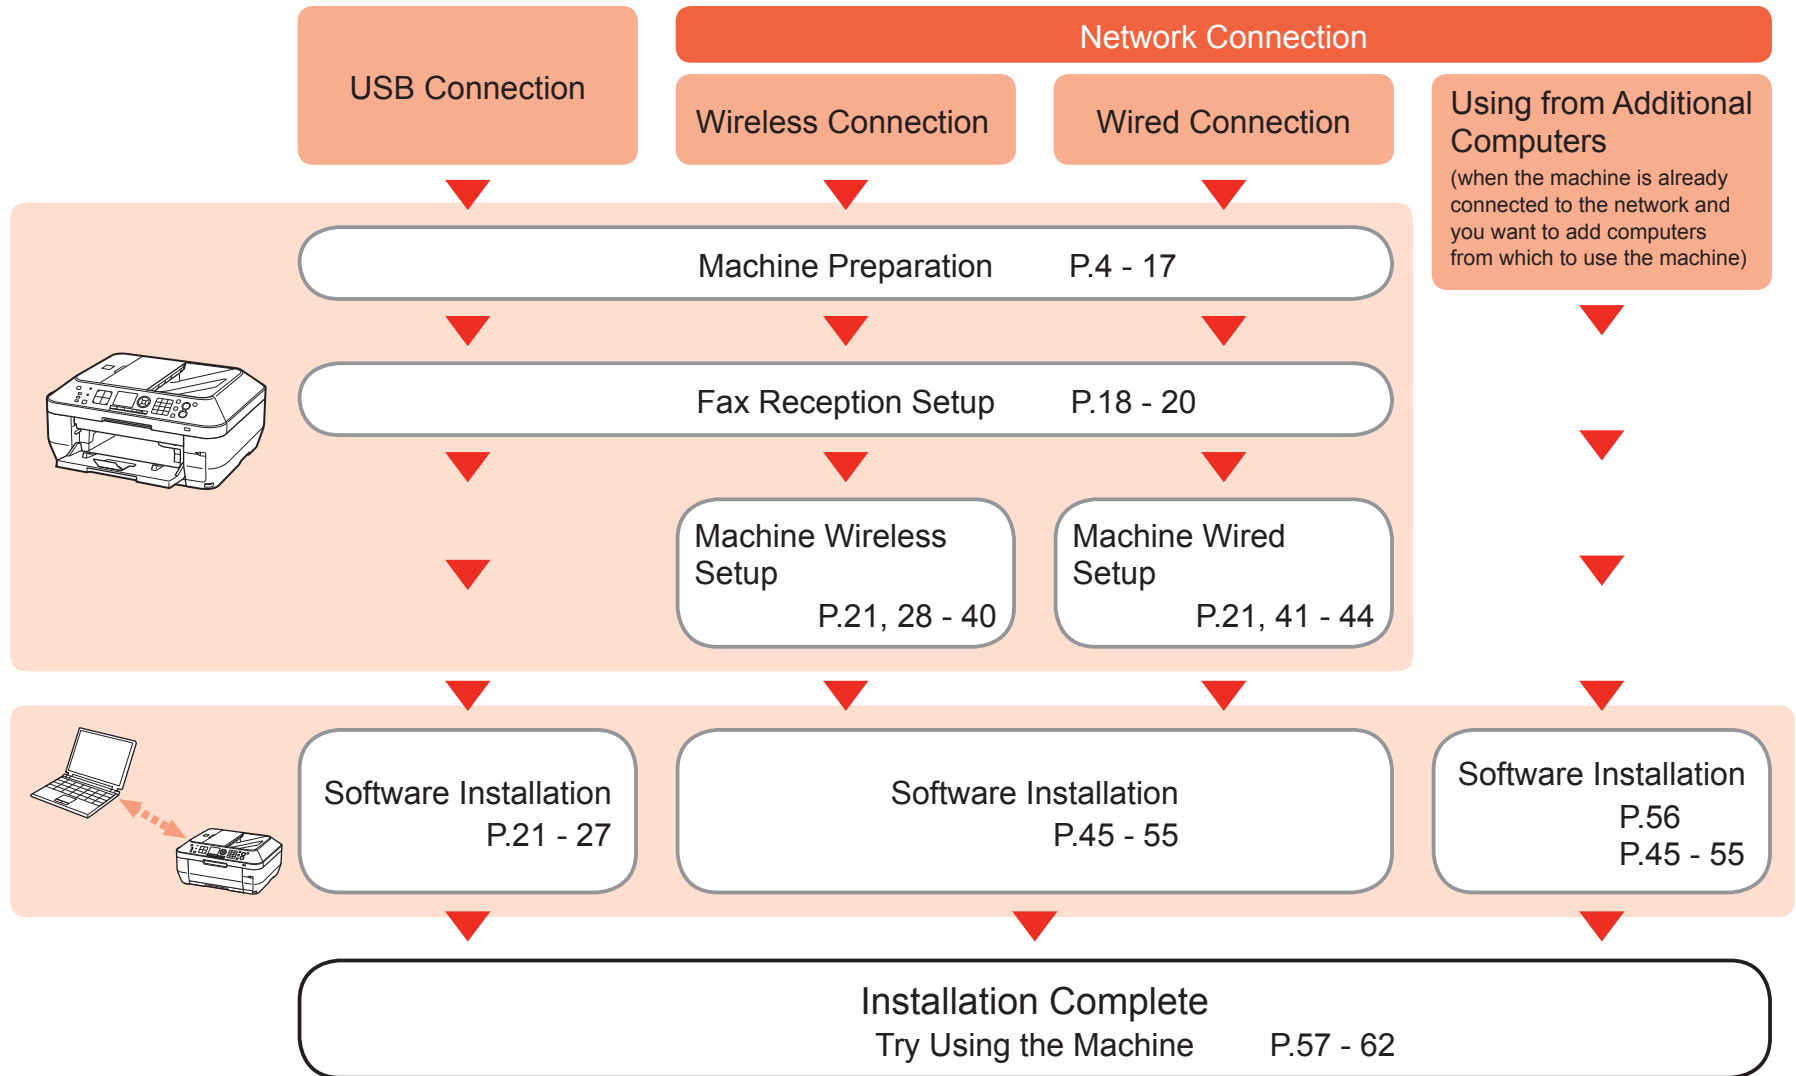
USB Connection

Network Connection

Wireless Connection

Wired Connection

Using from Additional Computers
(when the machine is already connected to the network and you want to add computers from which to use the machine)

Machine Preparation P.4 - 17

Fax Reception Setup P.18 - 20

Machine Wireless Setup
P.21, 28 - 40

Machine Wired Setup
P.21, 41 - 44

Software Installation
P.21 - 27

Software Installation
P.45 - 55

Software Installation
P.56
P.45 - 55

Installation Complete
Try Using the Machine P.57 - 62